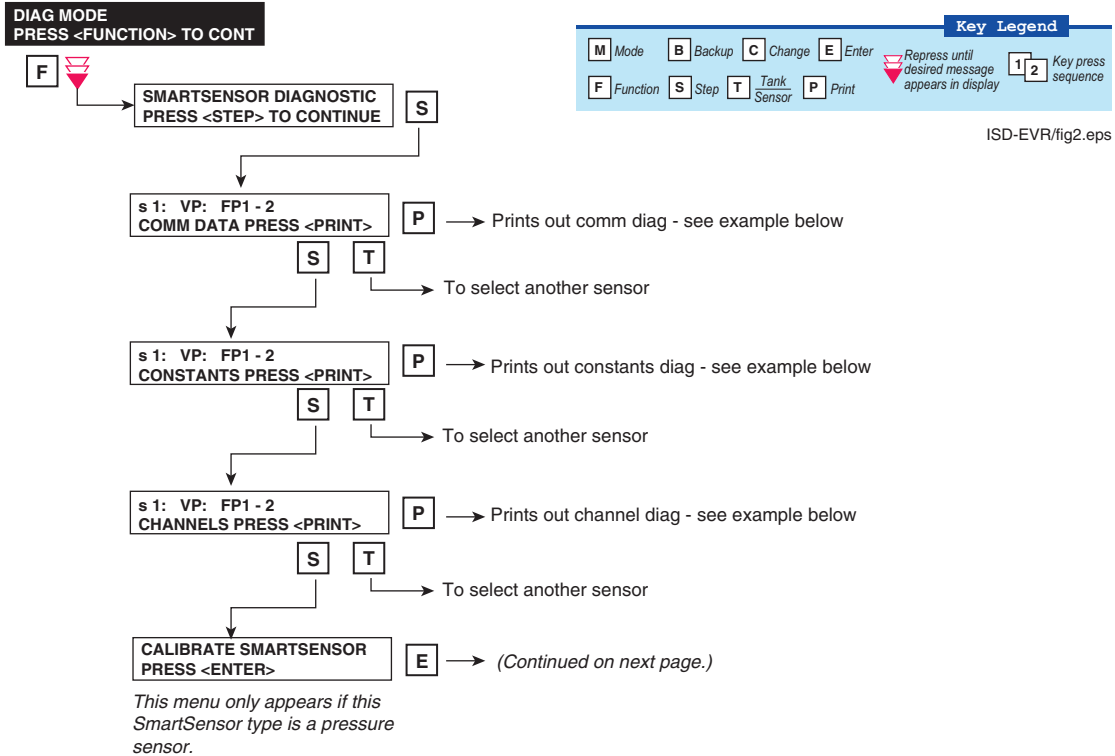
DIAG MODE
PRESS <FUNCTION> TO CONT

Key Legend

M Mode B Backup C Change E Enter Repress until desired message appears in display 1 2 Key press sequence

F Function S Step T $\frac{Tank}{Sensor}$ P Print

ISD-EVR/fig2.eps

F

SMARTSENSOR DIAGNOSTIC
PRESS <STEP> TO CONTINUE

S

s 1: VP: FP1 - 2
COMM DATA PRESS <PRINT>

P Prints out comm diag - see example below

S T To select another sensor

s 1: VP: FP1 - 2
CONSTANTS PRESS <PRINT>

P Prints out constants diag - see example below

S T To select another sensor

s 1: VP: FP1 - 2
CHANNELS PRESS <PRINT>

P Prints out channel diag - see example below

S T To select another sensor

CALIBRATE SMARTSENSOR
PRESS <ENTER>

E (Continued on next page.)

This menu only appears if this SmartSensor type is a pressure sensor.